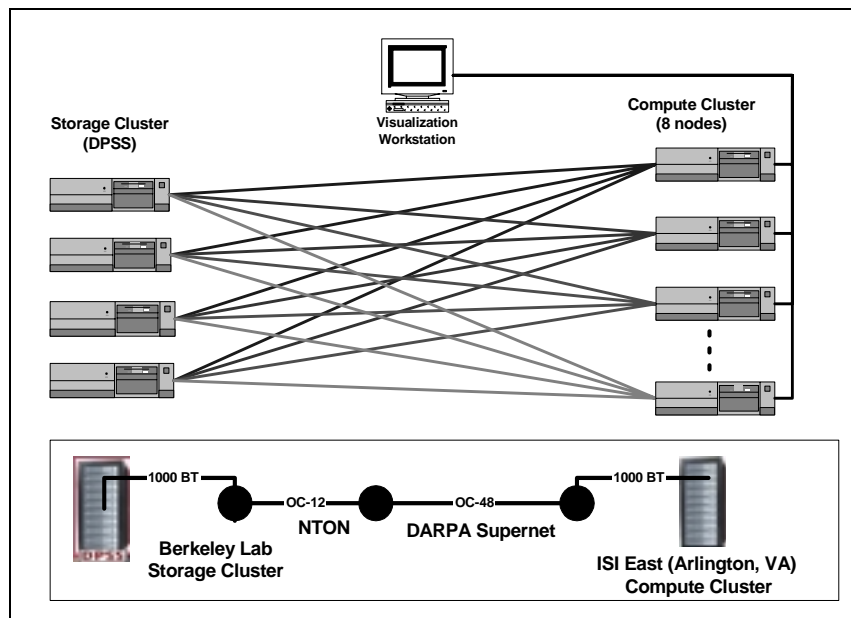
Visualization Workstation

Storage Cluster (DPSS)

Compute Cluster (8 nodes)

1000 BT

OC-12

OC-48

1000 BT

DPSS

NTON

DARPA Supernet

Berkeley Lab Storage Cluster

ISI East (Arlington, VA) Compute Cluster